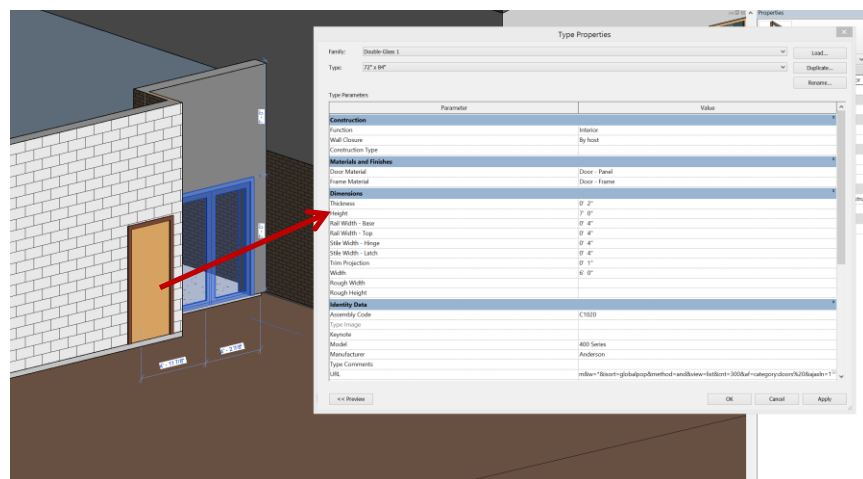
Type Properties

Family: Double-Glass 1

Type: 72" x 84"

Load...

Duplicate...

Rename...

Type Parameters

| Parameter | Value |
|---|---|
| **Construction** | |
| Function | Interior |
| Wall Closure | By host |
| Construction Type | |
| **Materials and Finishes** | |
| Door Material | Door - Panel |
| Frame Material | Door - Frame |
| **Dimensions** | |
| Thickness | 0' 2" |
| Height | 7' 0" |
| Rail Width - Base | 0' 4" |
| Rail Width - Top | 0' 4" |
| Stile Width - Hinge | 0' 4" |
| Stile Width - Latch | 0' 4" |
| Trim Projection | 0' 1" |
| Width | 6' 0" |
| Rough Width | |
| Rough Height | |
| **Identity Data** | |
| Assembly Code | C1020 |
| Type Image | |
| Keynote | |
| Model | 400 Series |
| Manufacturer | Anderson |
| Type Comments | |
| URL | mlaw=*&sort=globalpop&method=and&view=list&cnt=300&af=category:doors%20&ajaxln=1 |

<< Preview

OK

Cancel

Apply

Properties